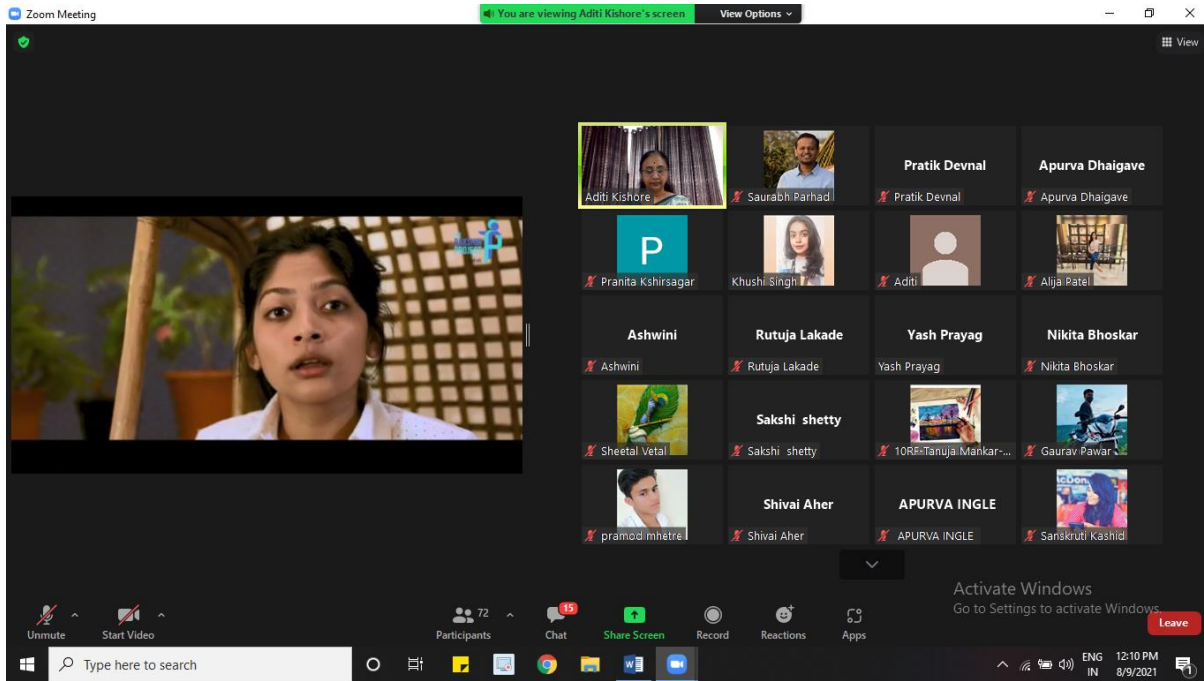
Zoom Meeting

You are viewing Aditi Kishore's screen

View Options

View

Aditi Kishore

Saurabh Parhad

Pratik Devnal

Pratik Devnal

Apurva Dhaigave

Apurva Dhaigave

P

Pranita Kshirsagar

Khushi Singh

Aditi

Alija Patel

Ashwini

Ashwini

Rutuja Lakade

Rutuja Lakade

Yash Prayag

Yash Prayag

Nikita Bhoskar

Nikita Bhoskar

Sheetal Vetal

Sakshi shetty

Sakshi shetty

10RF-Tanuja Mankar-...

Gaurav Pawar

pramod mhetre

Shivai Aher

Shivai Aher

APURVA INGLE

APURVA INGLE

Sanskruti Kashid

Activate Windows
Go to Settings to activate Windows.

Unmute

Start Video

72

Participants

15

Chat

Share Screen

Record

Reactions

Apps

Leave

Type here to search

ENG
IN

12:10 PM
8/9/2021